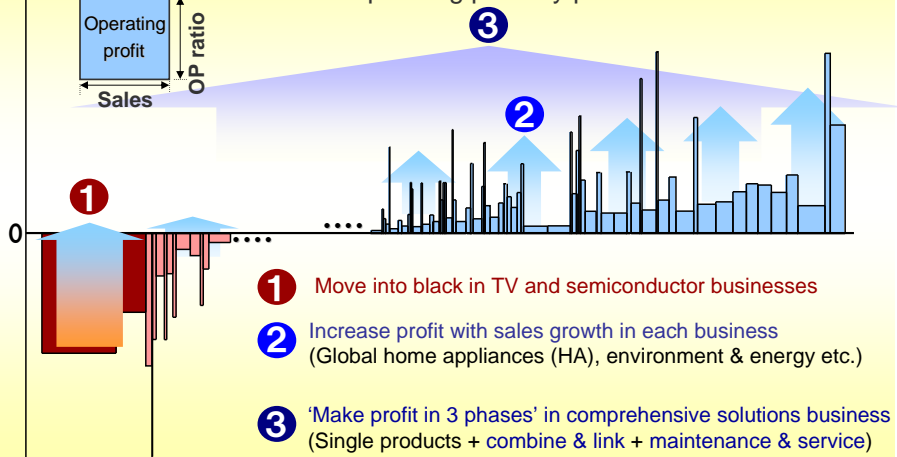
Operating profit

OP ratio

Sales

3

2

1

0

1 Move into black in TV and semiconductor businesses

2 Increase profit with sales growth in each business
(Global home appliances (HA), environment & energy etc.)

3 'Make profit in 3 phases' in comprehensive solutions business
(Single products + combine & link + maintenance & service)